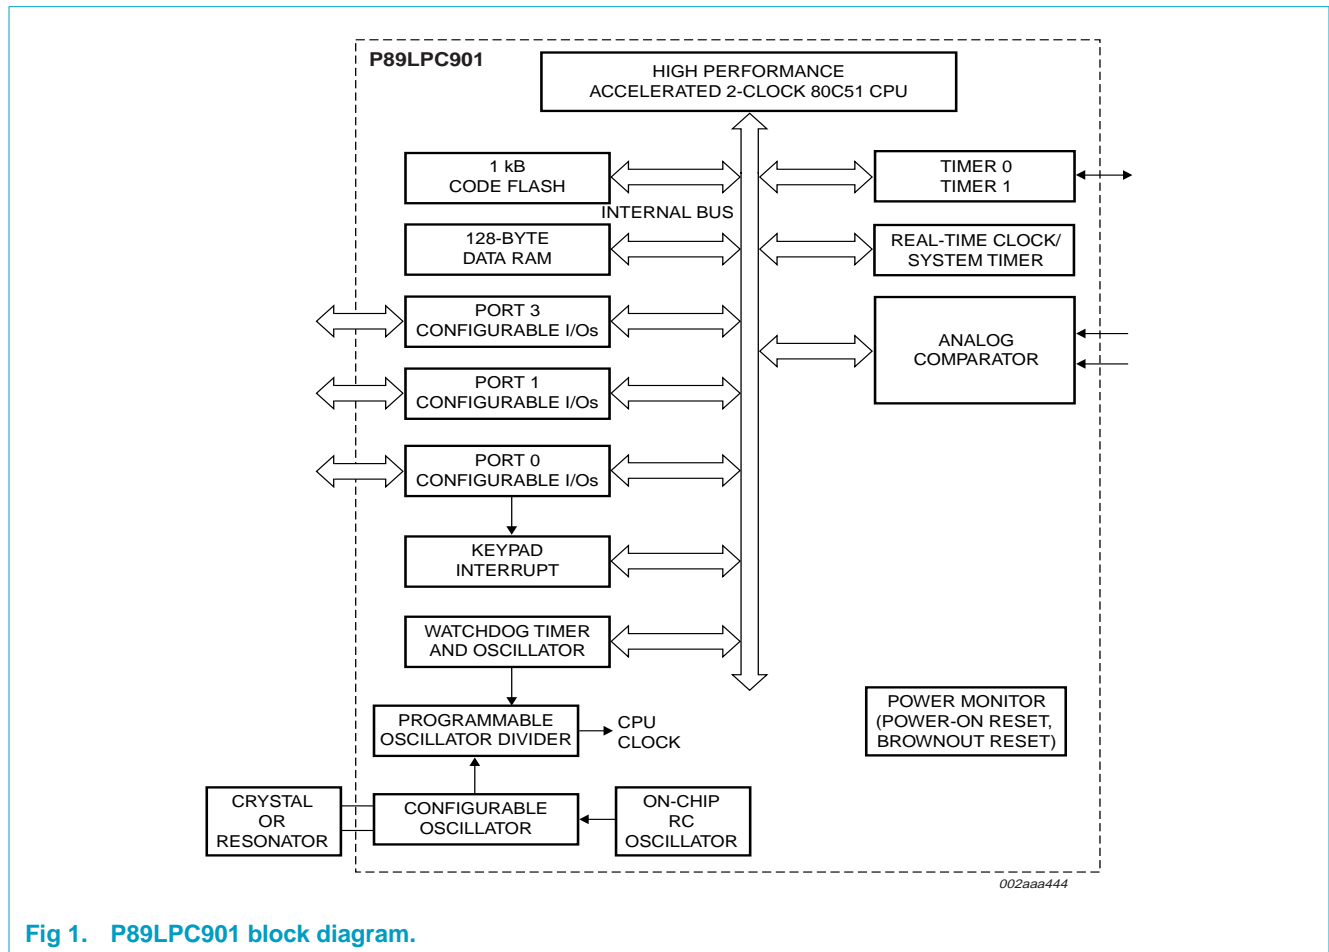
P89LPC901

HIGH PERFORMANCE
ACCELERATED 2-CLOCK 80C51 CPU

1 kB
CODE FLASH

INTERNAL BUS

128-BYTE
DATA RAM

PORT 3
CONFIGURABLE I/Os

PORT 1
CONFIGURABLE I/Os

PORT 0
CONFIGURABLE I/Os

KEYPAD
INTERRUPT

WATCHDOG TIMER
AND OSCILLATOR

PROGRAMMABLE
OSCILLATOR DIVIDER

CPU
CLOCK

CRYSTAL
OR
RESONATOR

CONFIGURABLE
OSCILLATOR

ON-CHIP
RC
OSCILLATOR

TIMER 0
TIMER 1

REAL-TIME CLOCK/
SYSTEM TIMER

ANALOG
COMPARATOR

POWER MONITOR
(POWER-ON RESET,
BROWNOUT RESET)

002aaa444

Fig 1. P89LPC901 block diagram.